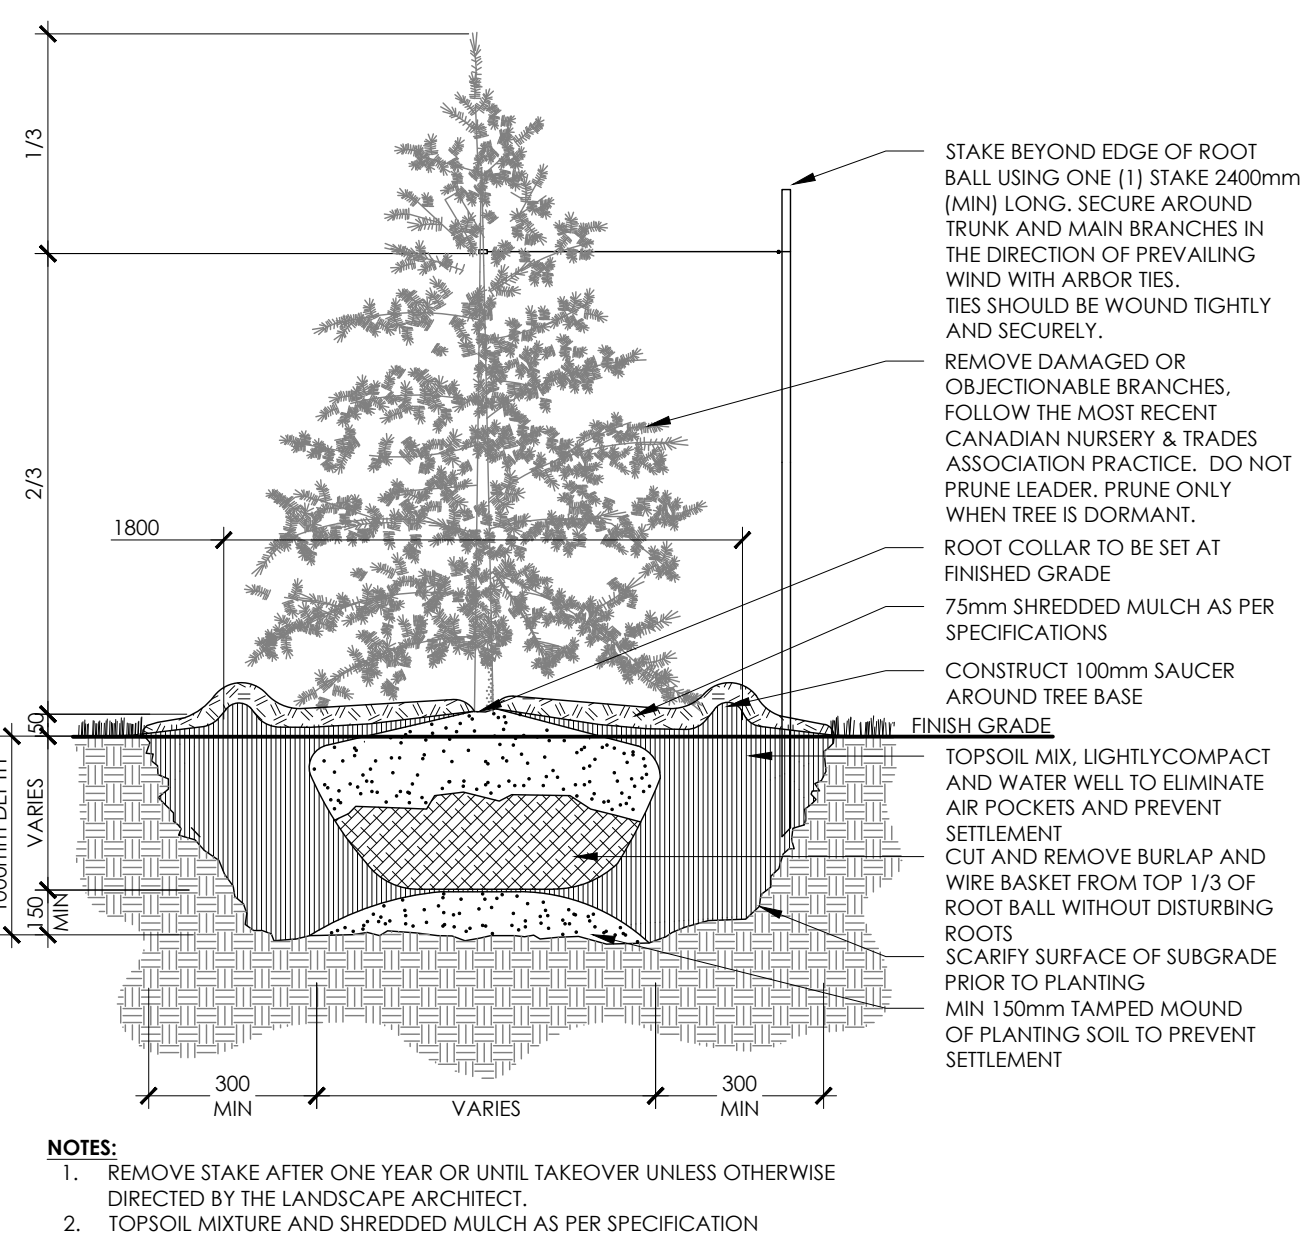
1/3

2/3

1800

50

1000mm DEPTH

VARIES

150 MIN

STAKE BEYOND EDGE OF ROOT BALL USING ONE (1) STAKE 2400mm (MIN) LONG. SECURE AROUND TRUNK AND MAIN BRANCHES IN THE DIRECTION OF PREVAILING WIND WITH ARBOR TIES. TIES SHOULD BE WOUND TIGHTLY AND SECURELY.

REMOVE DAMAGED OR OBJECTIONABLE BRANCHES, FOLLOW THE MOST RECENT CANADIAN NURSERY & TRADES ASSOCIATION PRACTICE. DO NOT PRUNE LEADER. PRUNE ONLY WHEN TREE IS DORMANT.

ROOT COLLAR TO BE SET AT FINISHED GRADE

75mm SHREDDED MULCH AS PER SPECIFICATIONS

CONSTRUCT 100mm SAUCER AROUND TREE BASE

FINISH GRADE

TOPSOIL MIX, LIGHTLYCOMPACT AND WATER WELL TO ELIMINATE AIR POCKETS AND PREVENT SETTLEMENT

CUT AND REMOVE BURLAP AND WIRE BASKET FROM TOP 1/3 OF ROOT BALL WITHOUT DISTURBING ROOTS

SCARIFY SURFACE OF SUBGRADE PRIOR TO PLANTING

MIN 150mm TAMPED MOUND OF PLANTING SOIL TO PREVENT SETTLEMENT

300 MIN

VARIES

300 MIN

NOTES:
1. REMOVE STAKE AFTER ONE YEAR OR UNTIL TAKEOVER UNLESS OTHERWISE DIRECTED BY THE LANDSCAPE ARCHITECT.
2. TOPSOIL MIXTURE AND SHREDDED MULCH AS PER SPECIFICATION